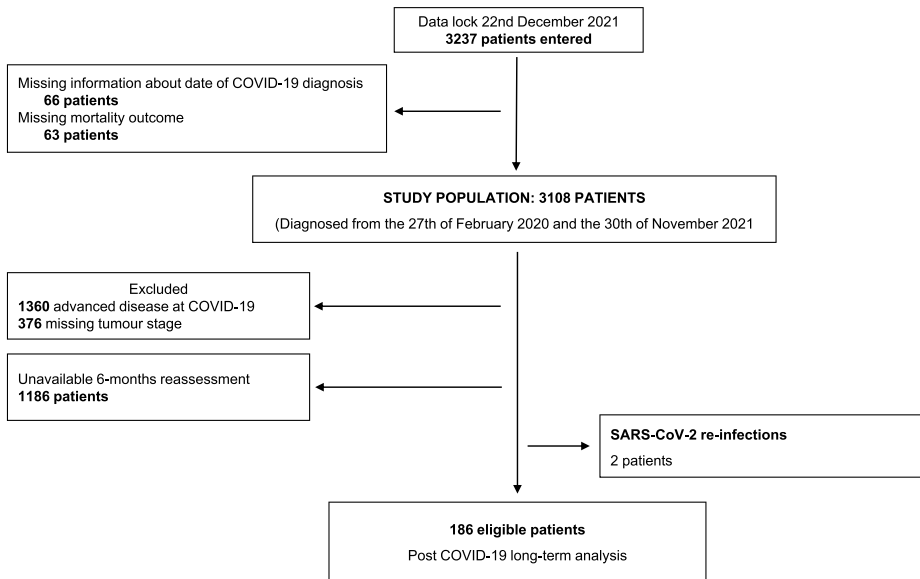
Data lock 22nd December 2021
**3237 patients entered**

Missing information about date of COVID-19 diagnosis
**66 patients**
Missing mortality outcome
**63 patients**

**STUDY POPULATION: 3108 PATIENTS**
(Diagnosed from the 27th of February 2020 and the 30th of November 2021

Excluded
**1360** advanced disease at COVID-19
**376** missing tumour stage

Unavailable 6-months reassessment
**1186 patients**

**SARS-CoV-2 re-infections**
2 patients

**186 eligible patients**
Post COVID-19 long-term analysis